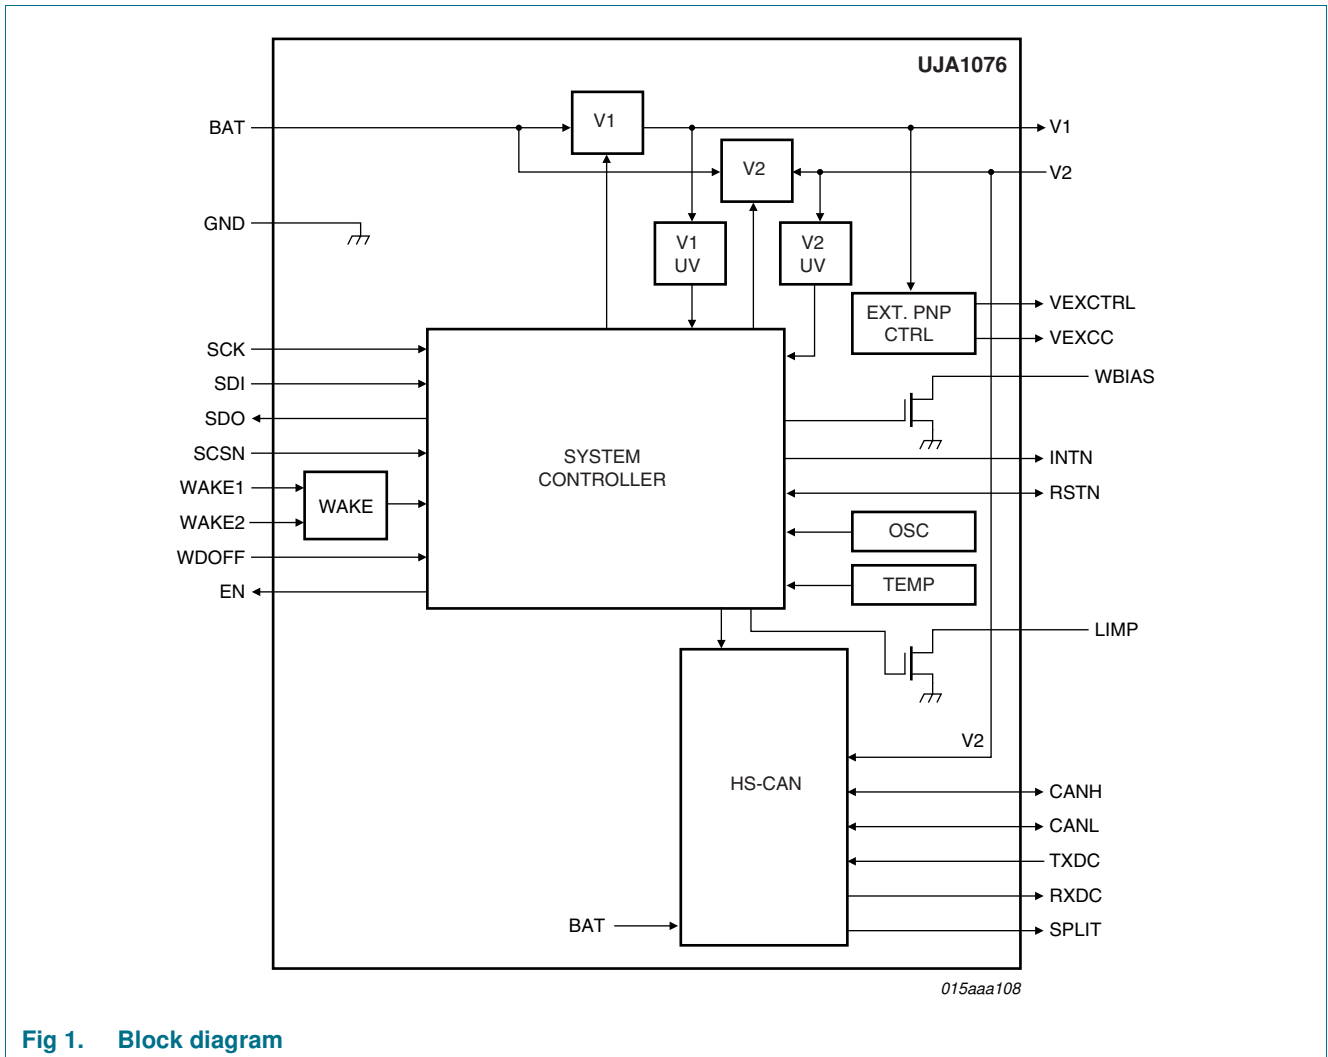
UJA1076

BAT
GND
V1
V2
V1 UV
V2 UV
V1
V2
EXT. PNP CTRL
VEXCTRL
VEXCC
WBIAS
SCK
SDI
SDO
SCSN
WAKE1
WAKE2
WDOFF
EN
WAKE
SYSTEM CONTROLLER
INTN
RSTN
OSC
TEMP
LIMP
V2
HS-CAN
CANH
CANL
TXDC
RXDC
SPLIT
BAT

015aaa108

Fig 1. Block diagram